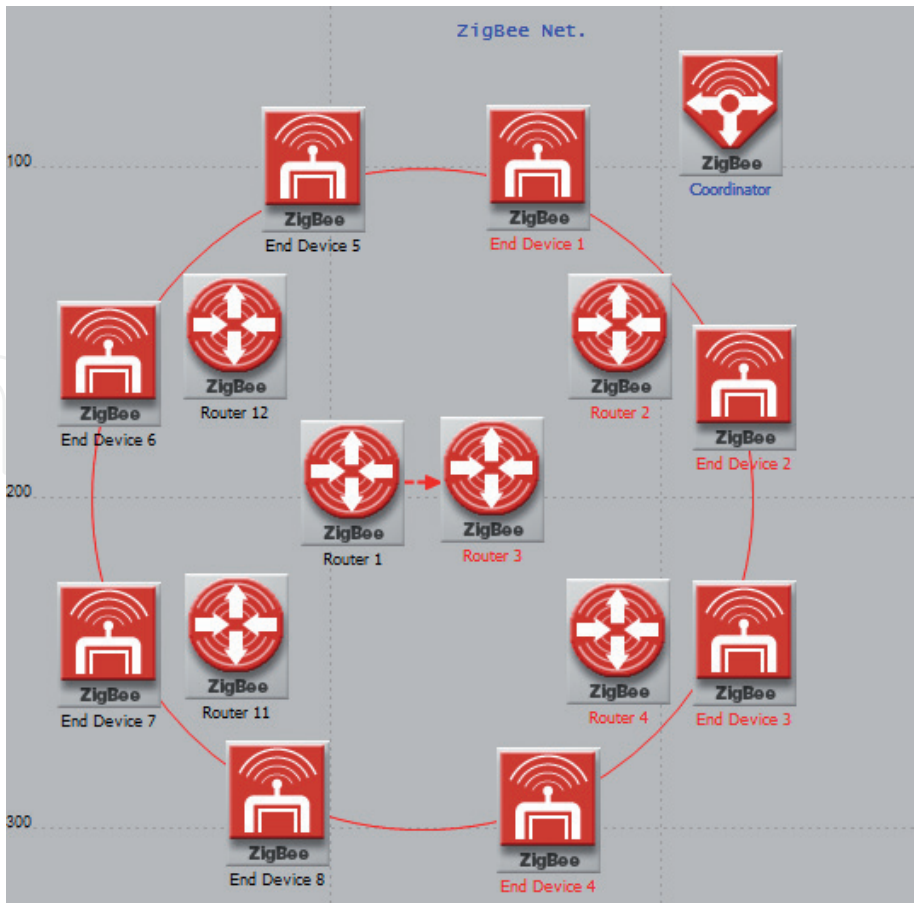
ZigBee Net.

100

200

300

ZigBee
Coordinator

ZigBee
End Device 5

ZigBee
End Device 1

ZigBee
End Device 6

ZigBee
Router 12

ZigBee
Router 2

ZigBee
End Device 2

ZigBee
Router 1

ZigBee
Router 3

ZigBee
End Device 7

ZigBee
Router 11

ZigBee
Router 4

ZigBee
End Device 3

ZigBee
End Device 8

ZigBee
End Device 4